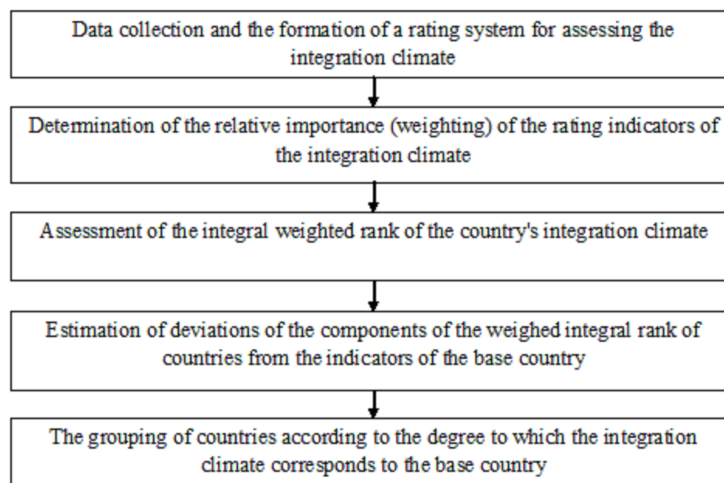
Data collection and the formation of a rating system for assessing the integration climate

Determination of the relative importance (weighting) of the rating indicators of the integration climate

Assessment of the integral weighted rank of the country's integration climate

Estimation of deviations of the components of the weighed integral rank of countries from the indicators of the base country

The grouping of countries according to the degree to which the integration climate corresponds to the base country